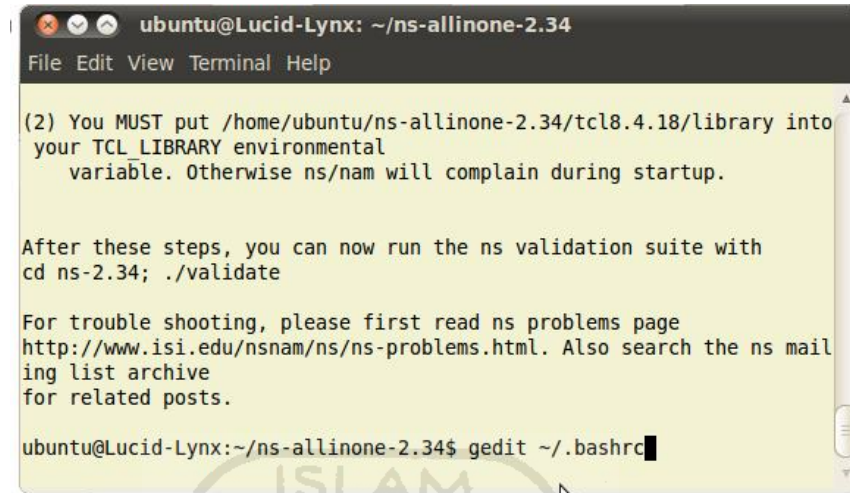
ubuntu@Lucid-Lynx: ~/ns-allinone-2.34

File Edit View Terminal Help

(2) You MUST put /home/ubuntu/ns-allinone-2.34/tcl8.4.18/library into your TCL_LIBRARY environmental
variable. Otherwise ns/nam will complain during startup.

After these steps, you can now run the ns validation suite with
cd ns-2.34; ./validate

For trouble shooting, please first read ns problems page
http://www.isi.edu/nsnam/ns/ns-problems.html. Also search the ns mailing list archive
for related posts.

ubuntu@Lucid-Lynx:~/ns-allinone-2.34$ gedit ~/.bashrc

ISLAM